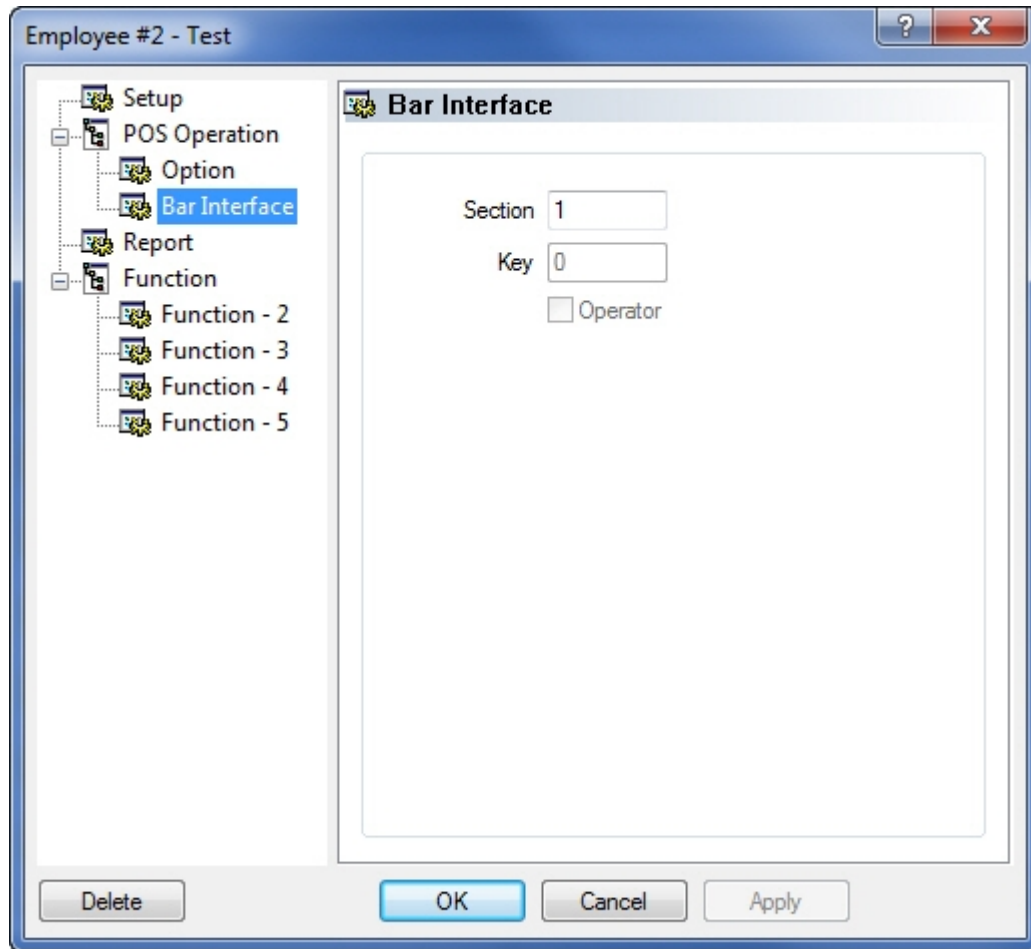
Employee #2 - Test

?

X

Setup
POS Operation
Option
Bar Interface
Report
Function
Function - 2
Function - 3
Function - 4
Function - 5

Bar Interface

Section 1

Key 0

Operator

Delete

OK

Cancel

Apply